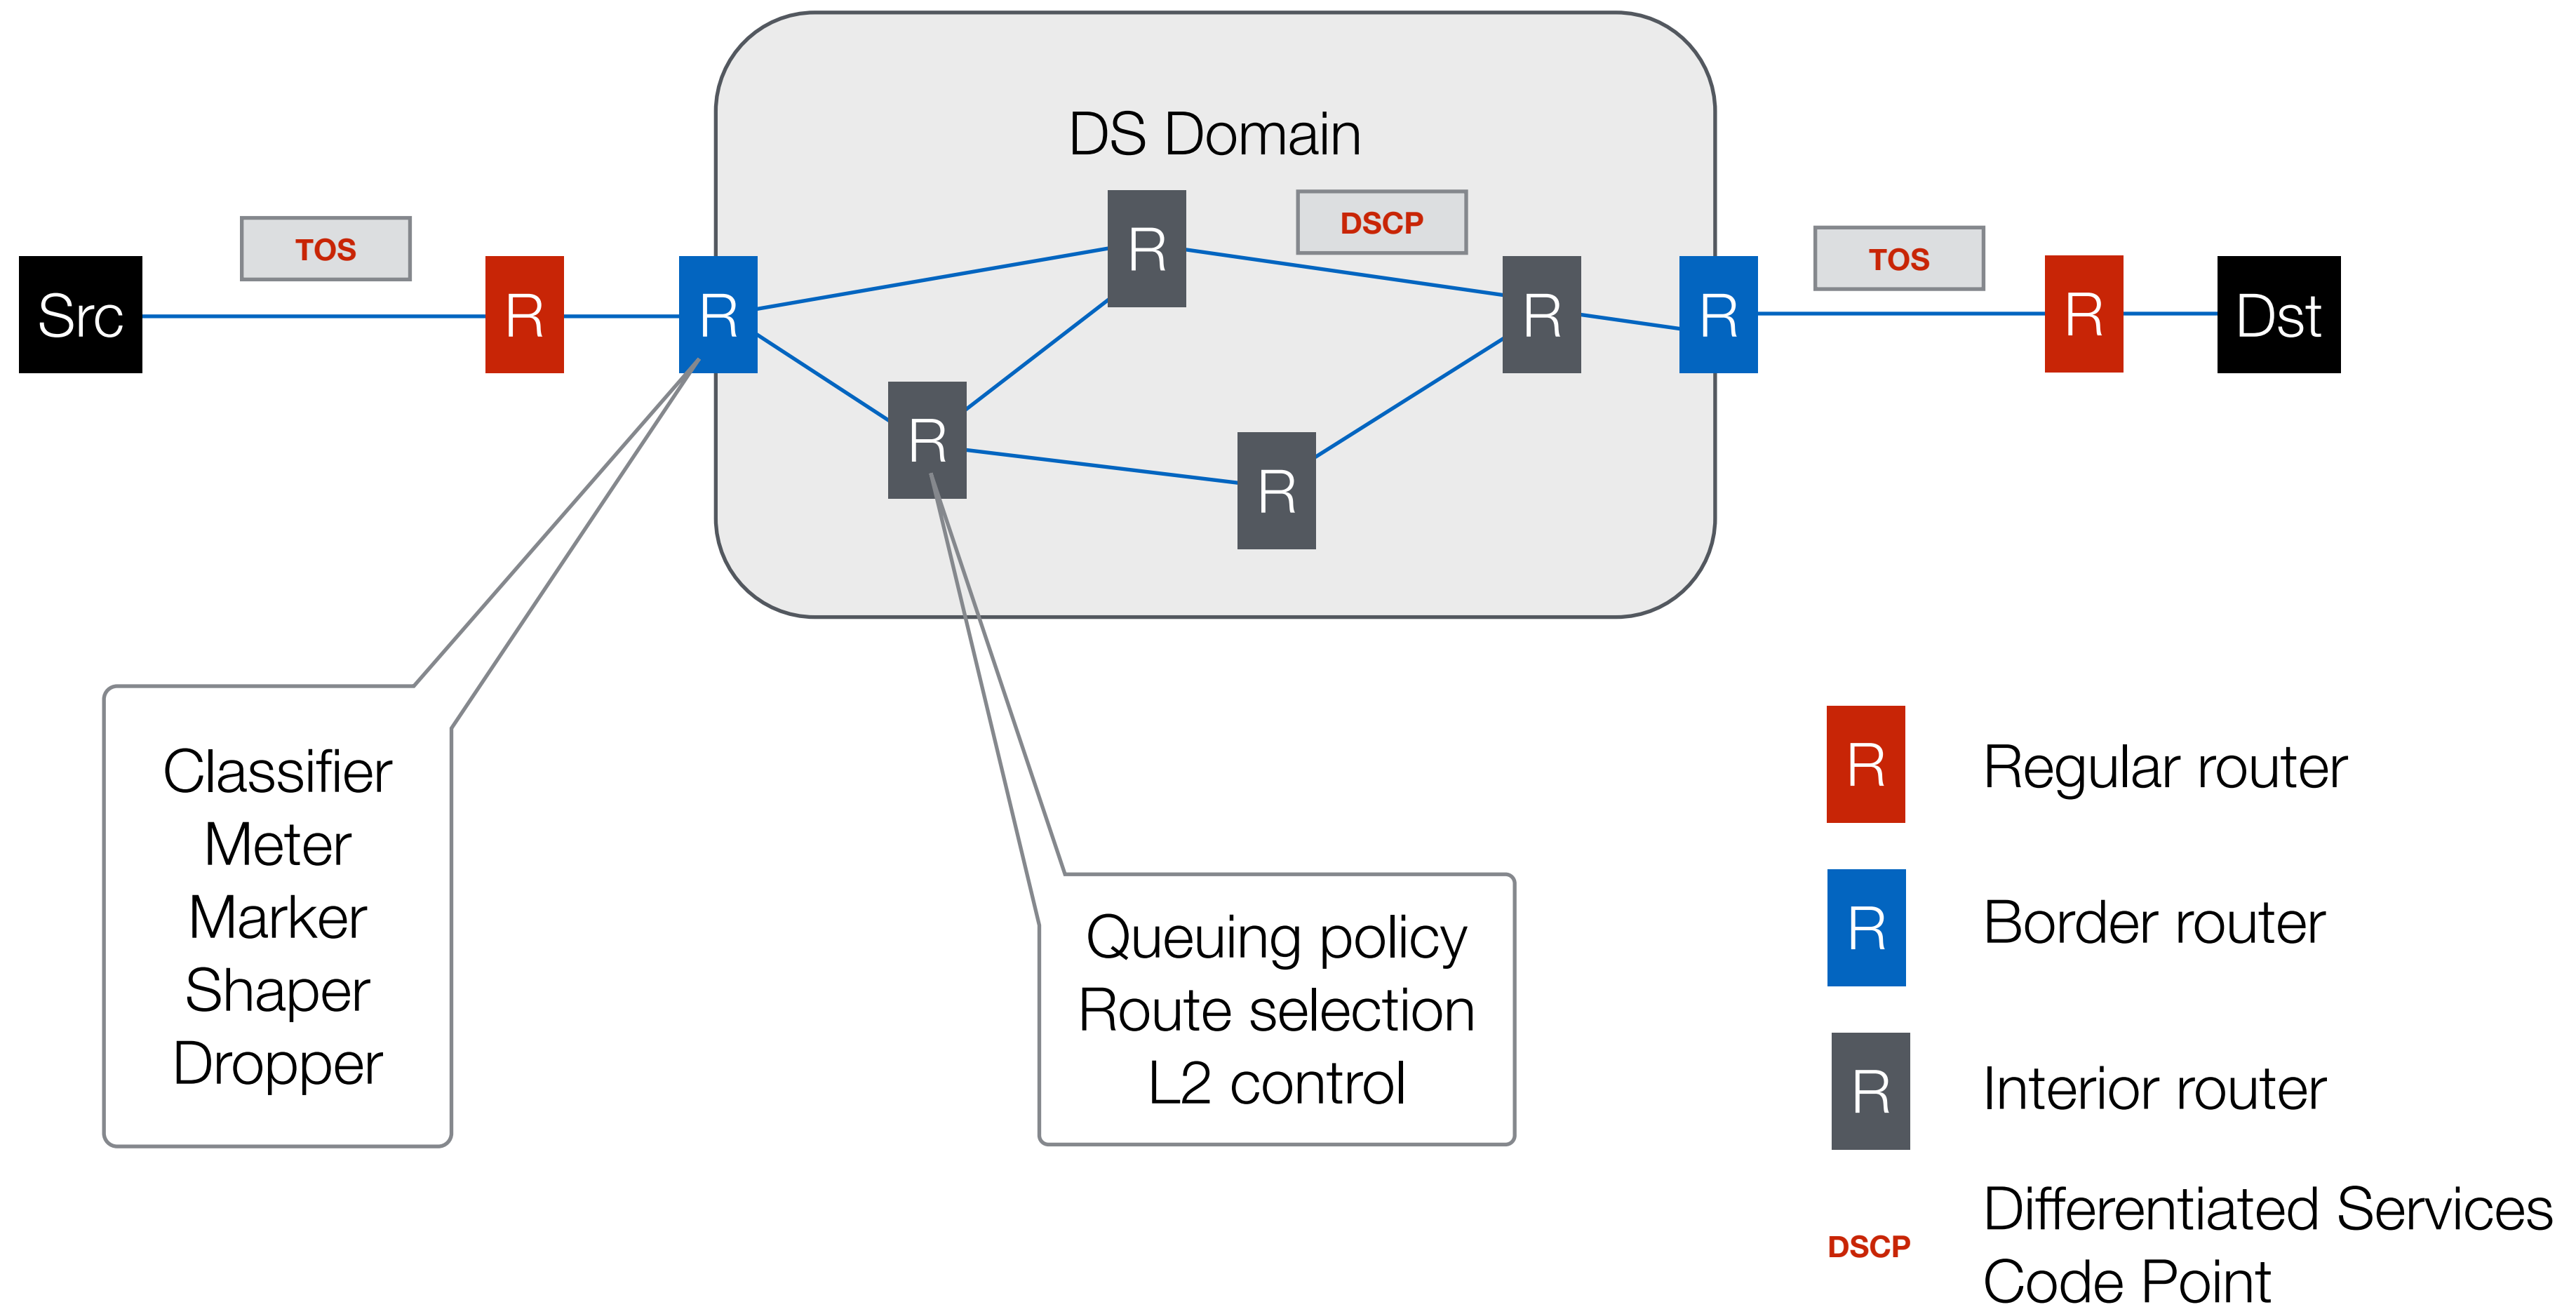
DS Domain

TOS

DSCP

TOS

Src

R

R

R

R

R

R

R

R

Dst

Classifier
Meter
Marker
Shaper
Dropper

Queuing policy
Route selection
L2 control

R Regular router

R Border router

R Interior router

DSCP Differentiated Services Code Point